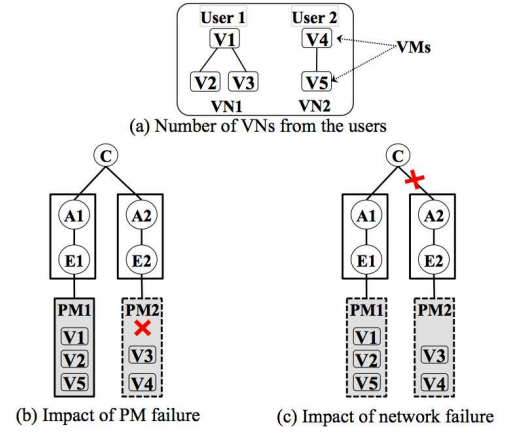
User 1
V1
V2 V3
VN1

User 2
V4
V5
VN2

VMs

(a) Number of VNs from the users

C
A1
E1
A2
E2
PM1
V1
V2
V5
PM2
V3
V4

(b) Impact of PM failure

C
A1
E1
A2
E2
PM1
V1
V2
V5
PM2
V3
V4

(c) Impact of network failure